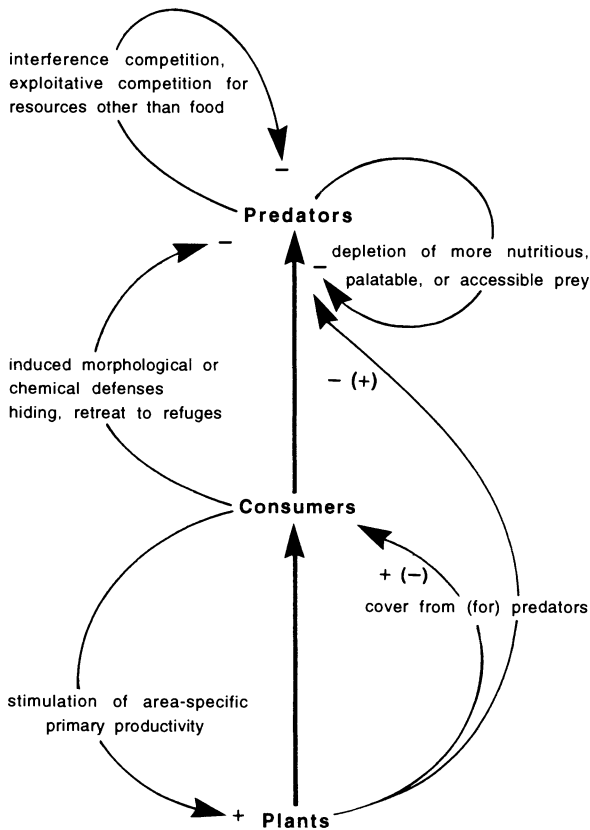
interference competition, exploitative competition for resources other than food

–

Predators

–

–

depletion of more nutritious, palatable, or accessible prey

induced morphological or chemical defenses hiding, retreat to refuges

– (+)

Consumers

+ (–)

cover from (for) predators

stimulation of area-specific primary productivity

+

Plants